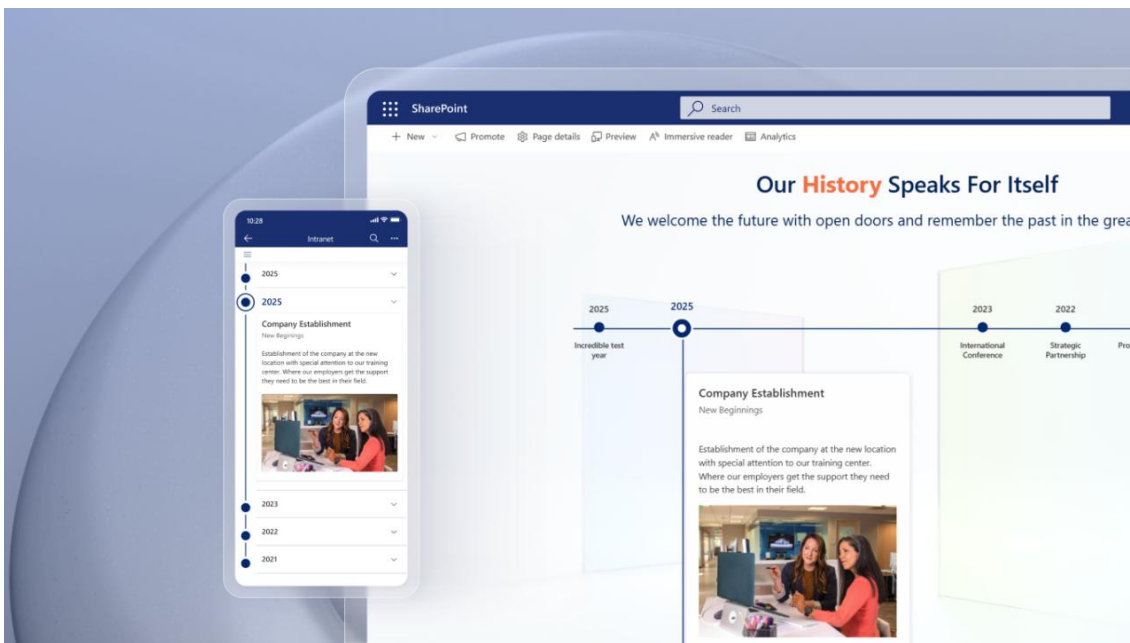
SharePoint

Search

+ New Promote Page details Preview Immersive reader Analytics

Our History Speaks For Itself

We welcome the future with open doors and remember the past in the grea

2025 2025 2023 2022

Incredible test year

International Conference

Strategic Partnership

Pro

Company Establishment

New Beginnings

Establishment of the company at the new location with special attention to our training center. Where our employers get the support they need to be the best in their field.

10:28

Intranet

2025

2025

Company Establishment

New Beginnings

Establishment of the company at the new location with special attention to our training center. Where our employers get the support they need to be the best in their field.

2023

2022

2021